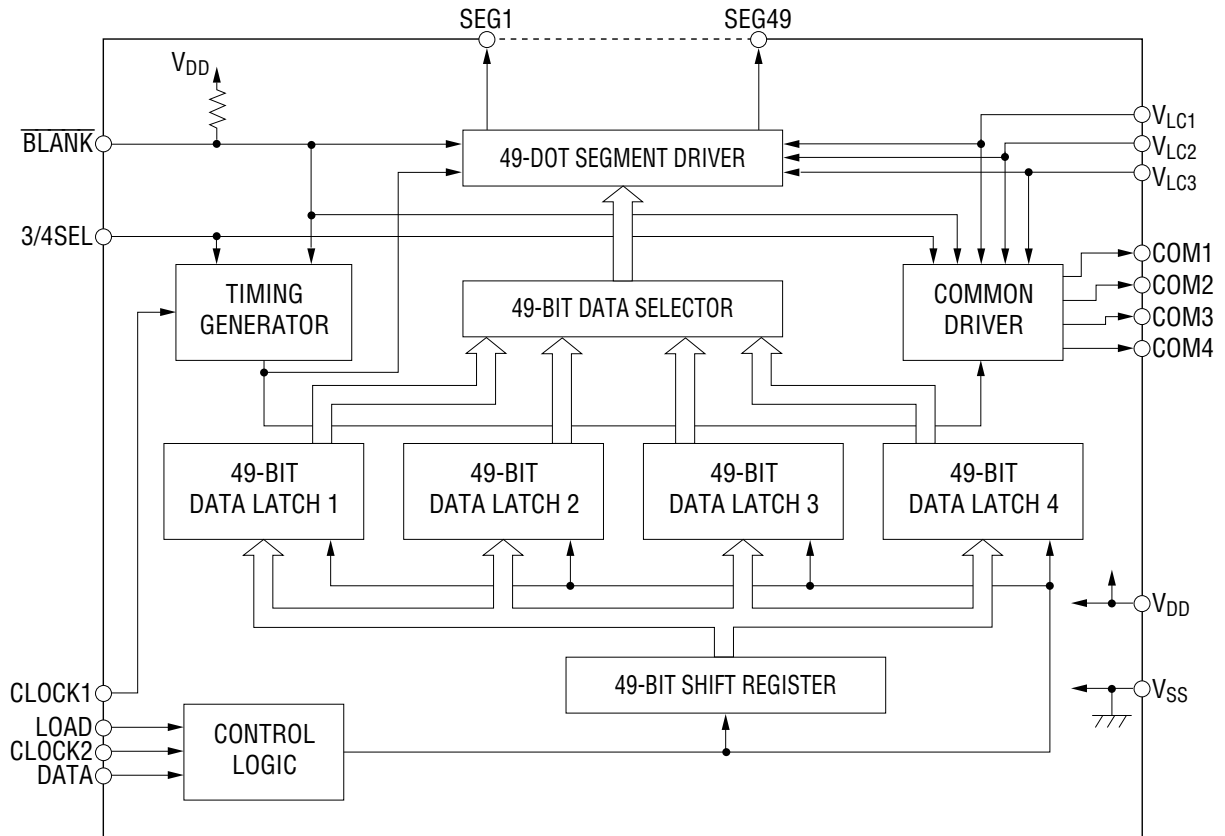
SEG1

SEG49

$V_{DD}$

$\overline{BLANK}$

49-DOT SEGMENT DRIVER

$V_{LC1}$

$V_{LC2}$

$V_{LC3}$

3/4SEL

TIMING GENERATOR

49-BIT DATA SELECTOR

COMMON DRIVER

COM1

COM2

COM3

COM4

49-BIT DATA LATCH 1

49-BIT DATA LATCH 2

49-BIT DATA LATCH 3

49-BIT DATA LATCH 4

$V_{DD}$

49-BIT SHIFT REGISTER

CLOCK1

$V_{SS}$

LOAD

CLOCK2

DATA

CONTROL LOGIC